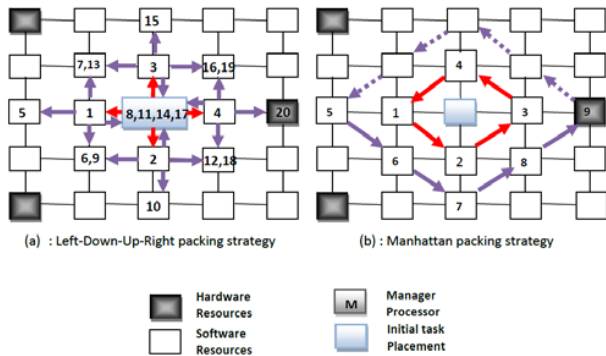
15

7,13

3

16,19

5

1

8,11,14,17

4

20

6,9

2

12,18

10

(a) : Left-Down-Up-Right packing strategy

4

5

1

3

9

6

2

8

7

(b) : Manhattan packing strategy

Hardware Resources

Software Resources

M

Manager Processor

Initial task Placement